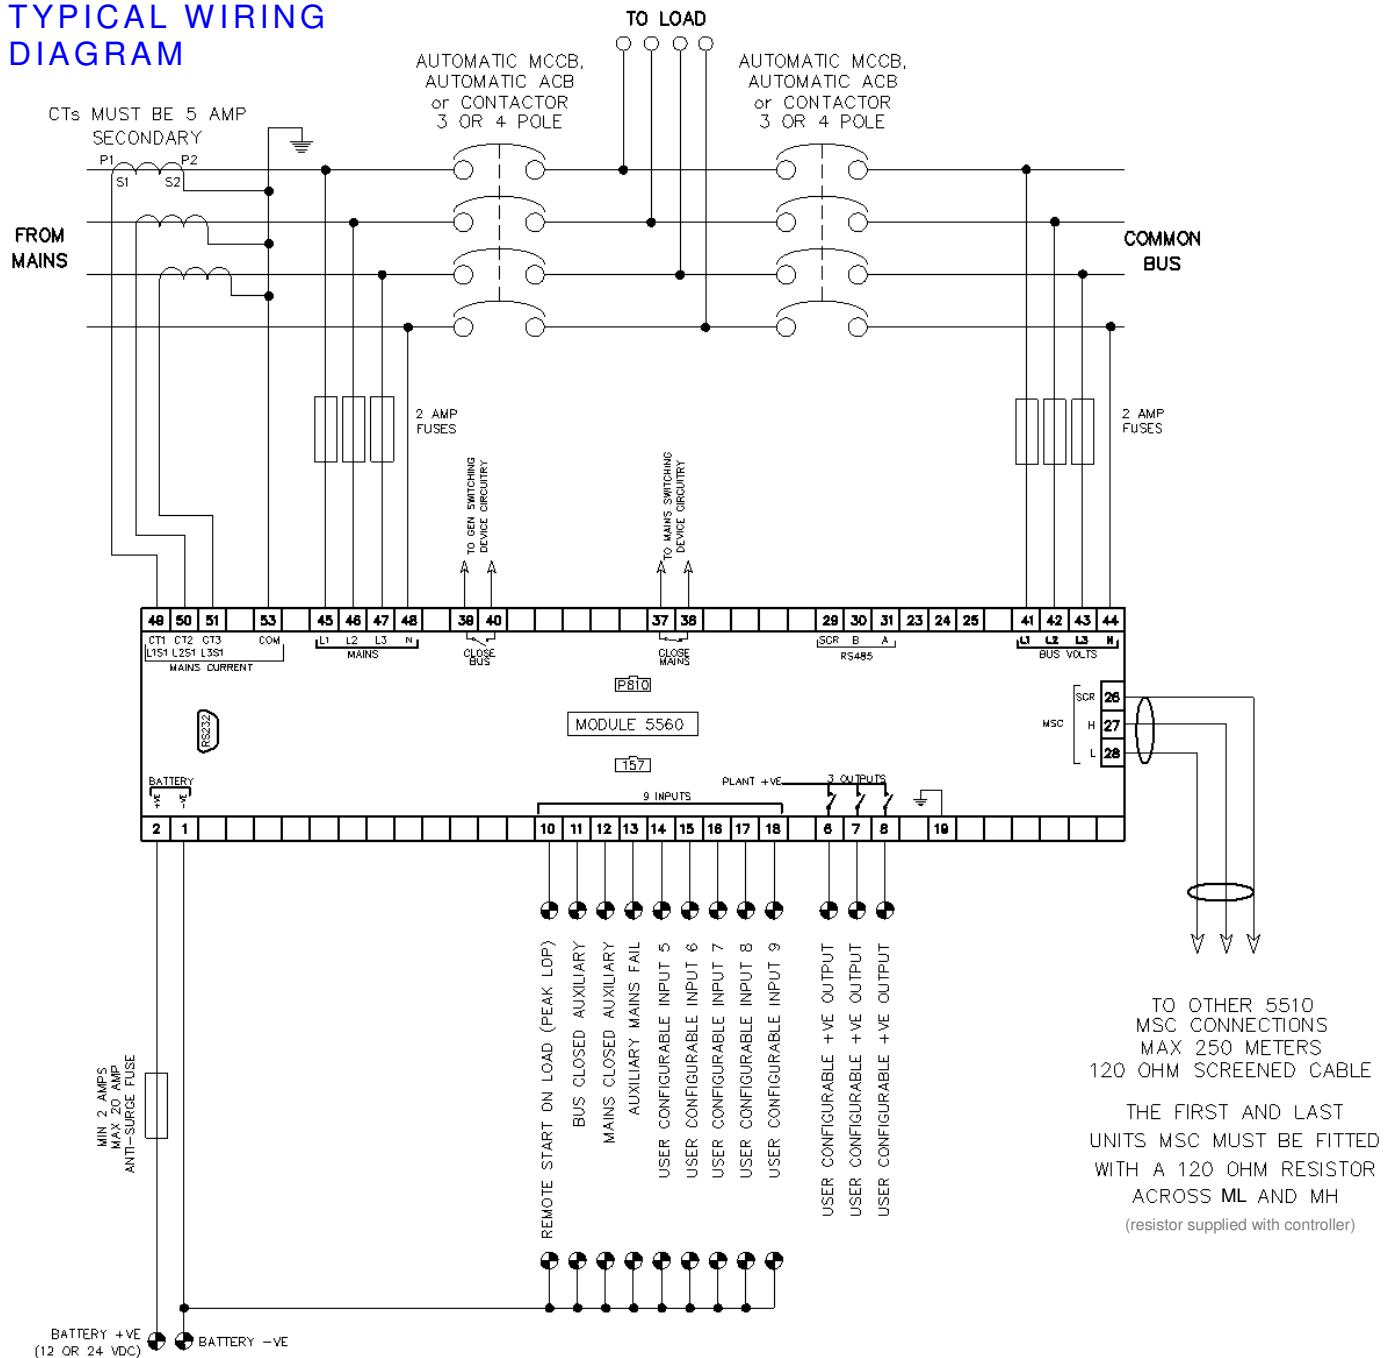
TYPICAL WIRING DIAGRAM

TO LOAD

AUTOMATIC MCCB, AUTOMATIC ACB or CONTACTOR 3 OR 4 POLE

AUTOMATIC MCCB, AUTOMATIC ACB or CONTACTOR 3 OR 4 POLE

CTs MUST BE 5 AMP SECONDARY

P1 P2
S1 S2

FROM MAINS

COMMON BUS

2 AMP FUSES

2 AMP FUSES

TO GEN SWITCHING DEVICE CIRCUITRY

TO MAINS SWITCHING DEVICE CIRCUITRY

49 50 51 53 45 46 47 48 39 40 37 38 29 30 31 23 24 25 41 42 43 44

CT1 CT2 CT3 L1S1 L2S1 L3S1 COM
MAINS CURRENT

L1 L2 L3 N
MAINS

CLOSE BUS

CLOSE MAINS

SCR B A
RS485

L1 L2 L3 N
BUS VOLTS

P810

MODULE 5560

157

RS232

SCR 26
MSC H 27
L 28

BATTERY
+VE -VE

PLANT +VE

3 OUTPUTS

9 INPUTS

2 1 10 11 12 13 14 15 16 17 18 6 7 8 19

REMOTE START ON LOAD (PEAK LOP)
BUS CLOSED AUXILIARY
MAINS CLOSED AUXILIARY
AUXILIARY MAINS FAIL
USER CONFIGURABLE INPUT 5
USER CONFIGURABLE INPUT 6
USER CONFIGURABLE INPUT 7
USER CONFIGURABLE INPUT 8
USER CONFIGURABLE INPUT 9

USER CONFIGURABLE +VE OUTPUT
USER CONFIGURABLE +VE OUTPUT
USER CONFIGURABLE +VE OUTPUT

TO OTHER 5510 MSC CONNECTIONS MAX 250 METERS 120 OHM SCREENED CABLE

THE FIRST AND LAST UNITS MSC MUST BE FITTED WITH A 120 OHM RESISTOR ACROSS ML AND MH

(resistor supplied with controller)

MIN 2 AMPS MAX 20 AMP ANTI-SURGE FUSE

BATTERY +VE (12 OR 24 VDC)

BATTERY -VE